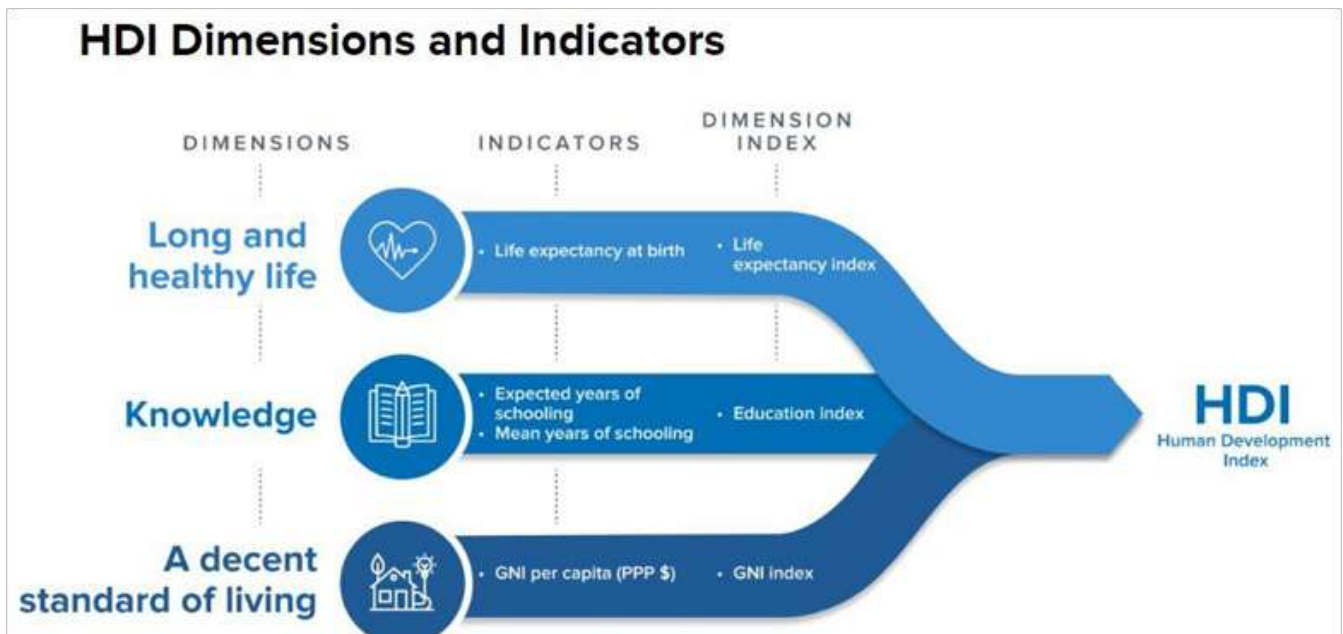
HDI Dimensions and Indicators

DIMENSIONS

INDICATORS

DIMENSION INDEX

Long and healthy life

• Life expectancy at birth

• Life expectancy index

Knowledge

• Expected years of schooling
• Mean years of schooling

• Education index

A decent standard of living

• GNI per capita (PPP $)

• GNI index

HDI
Human Development Index